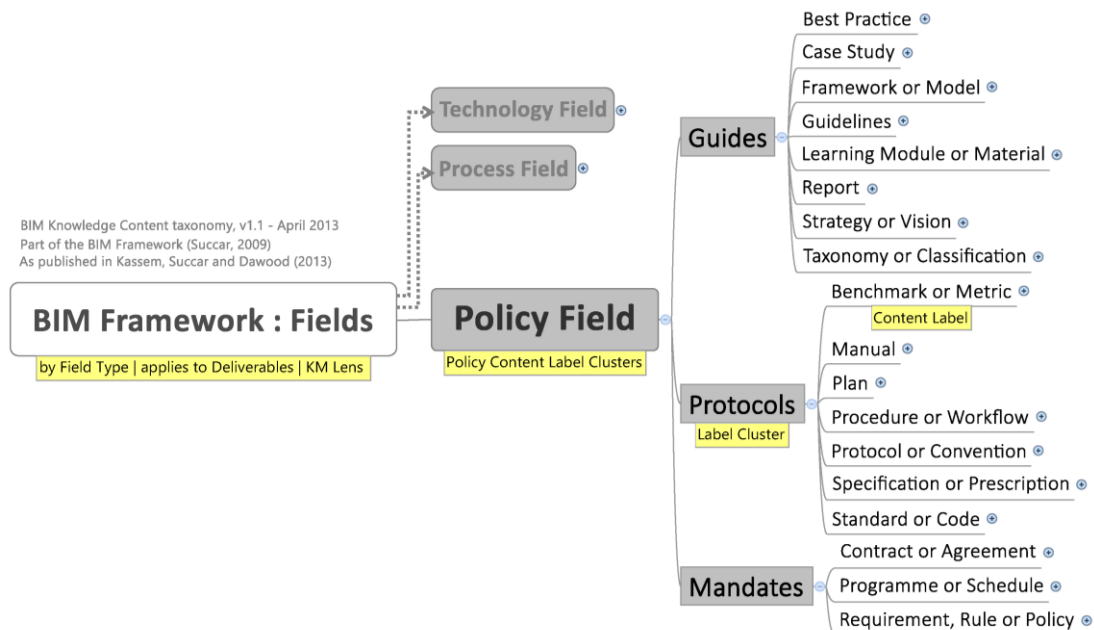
BIM Knowledge Content taxonomy, v1.1 - April 2013
Part of the BIM Framework (Succar, 2009)
As published in Kassem, Succar and Dawood (2013)

BIM Framework : Fields
by Field Type | applies to Deliverables | KM Lens

Technology Field
Process Field
Policy Field
Policy Content Label Clusters

Guides
Best Practice
Case Study
Framework or Model
Guidelines
Learning Module or Material
Report
Strategy or Vision
Taxonomy or Classification

Protocols
Label Cluster
Benchmark or Metric
Content Label
Manual
Plan
Procedure or Workflow
Protocol or Convention
Specification or Prescription
Standard or Code

Mandates
Contract or Agreement
Programme or Schedule
Requirement, Rule or Policy